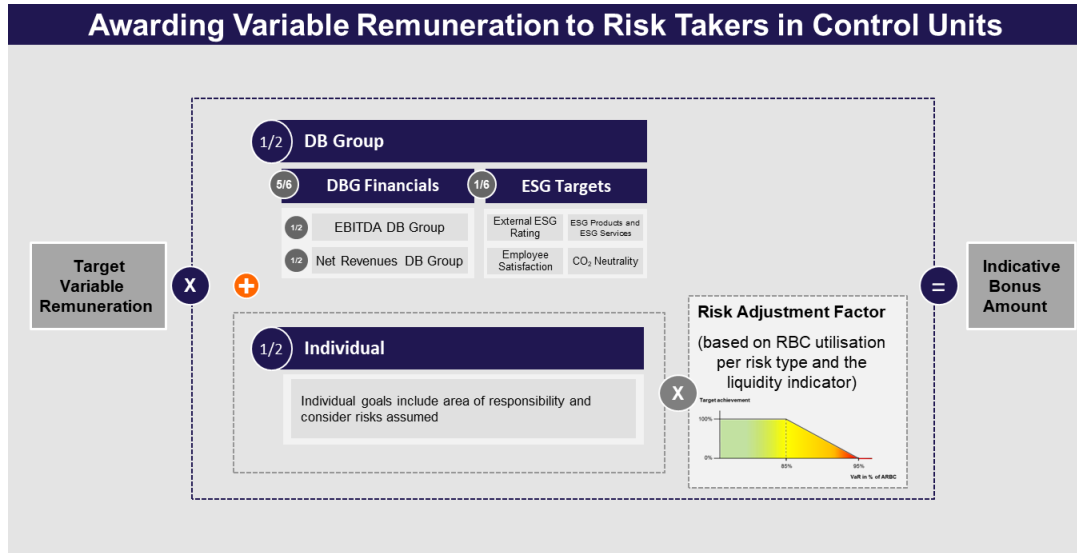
Awarding Variable Remuneration to Risk Takers in Control Units

Target Variable Remuneration

X

1/2 DB Group

5/6 DBG Financials

1/6 ESG Targets

1/2 EBITDA DB Group

1/2 Net Revenues DB Group

External ESG Rating

ESG Products and ESG Services

Employee Satisfaction

$CO_2$ Neutrality

+

1/2 Individual

Individual goals include area of responsibility and consider risks assumed

X

Risk Adjustment Factor

(based on RBC utilisation per risk type and the liquidity indicator)

Target achievement

100%

0%

85%

95%

VaR in % of ARBC

=

Indicative Bonus Amount